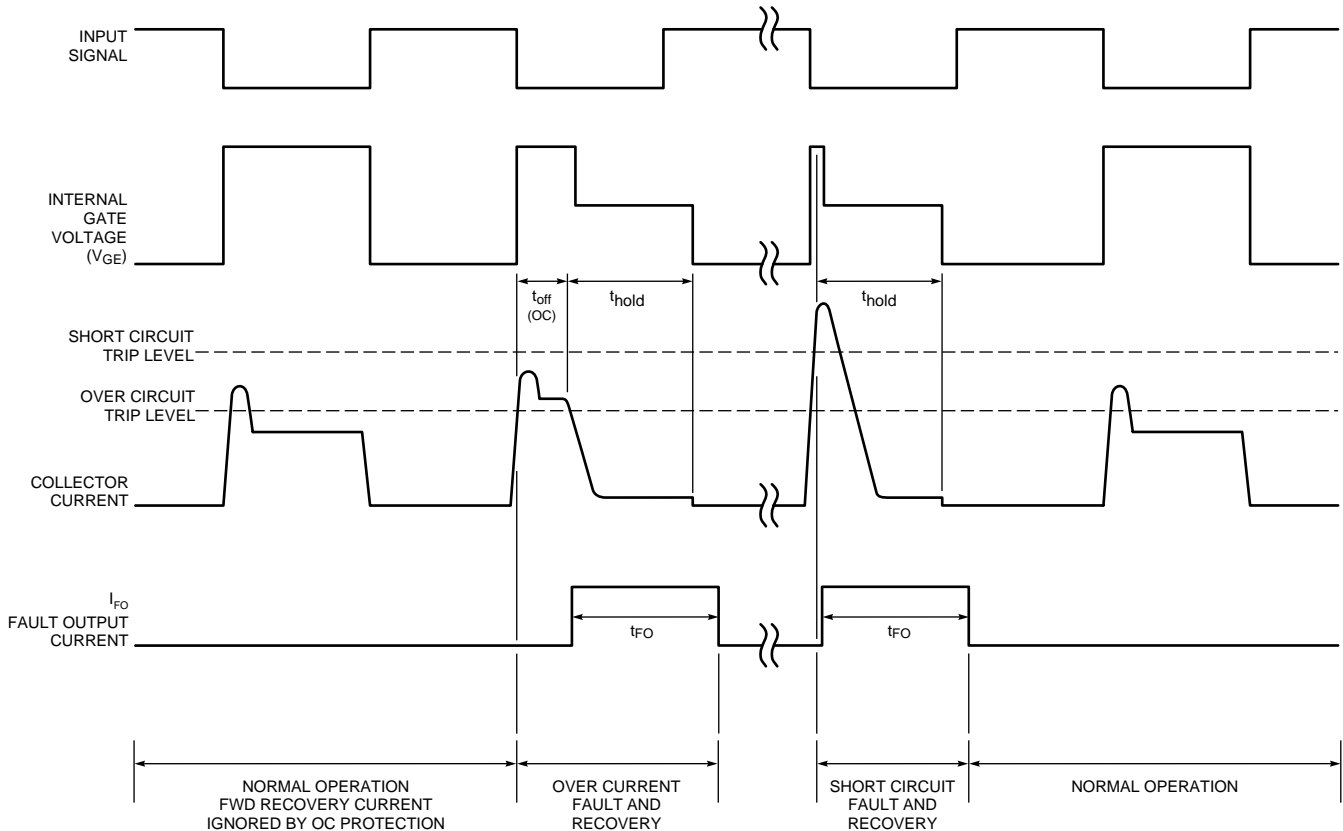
INPUT SIGNAL

INTERNAL GATE VOLTAGE ($V_{GE}$)

$t_{off}$ (OC)

$t_{hold}$

$t_{hold}$

SHORT CIRCUIT TRIP LEVEL

OVER CIRCUIT TRIP LEVEL

COLLECTOR CURRENT

$I_{FO}$ FAULT OUTPUT CURRENT

$t_{FO}$

$t_{FO}$

NORMAL OPERATION FWD RECOVERY CURRENT IGNORED BY OC PROTECTION

OVER CURRENT FAULT AND RECOVERY

SHORT CIRCUIT FAULT AND RECOVERY

NORMAL OPERATION